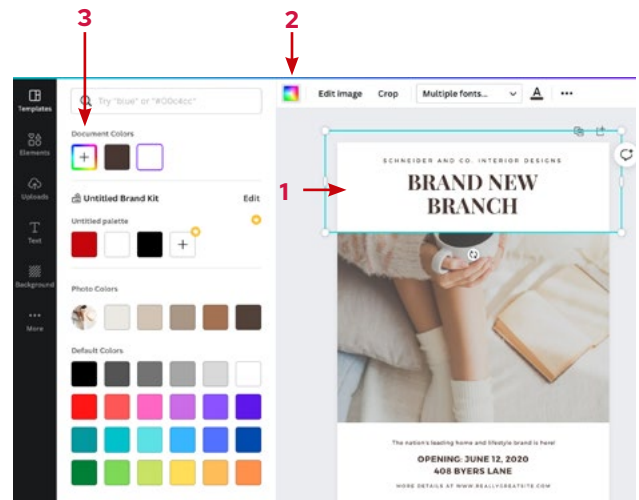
3

2

Templates

Elements

Uploads

Text

Background

More

Try "blue" or "#00c4cc"

Document Colors

Untitled Brand Kit

Edit

Untitled palette

Photo Colors

Default Colors

Edit image

Crop

Multiple fonts...

1

SCHNEIDER AND CO. INTERIOR DESIGNS

BRAND NEW BRANCH

The nation's leading home and lifestyle brand is here!

OPENING: JUNE 12, 2020

408 BYERS LANE

MORE DETAILS AT WWW.REALLYGREATSITE.COM